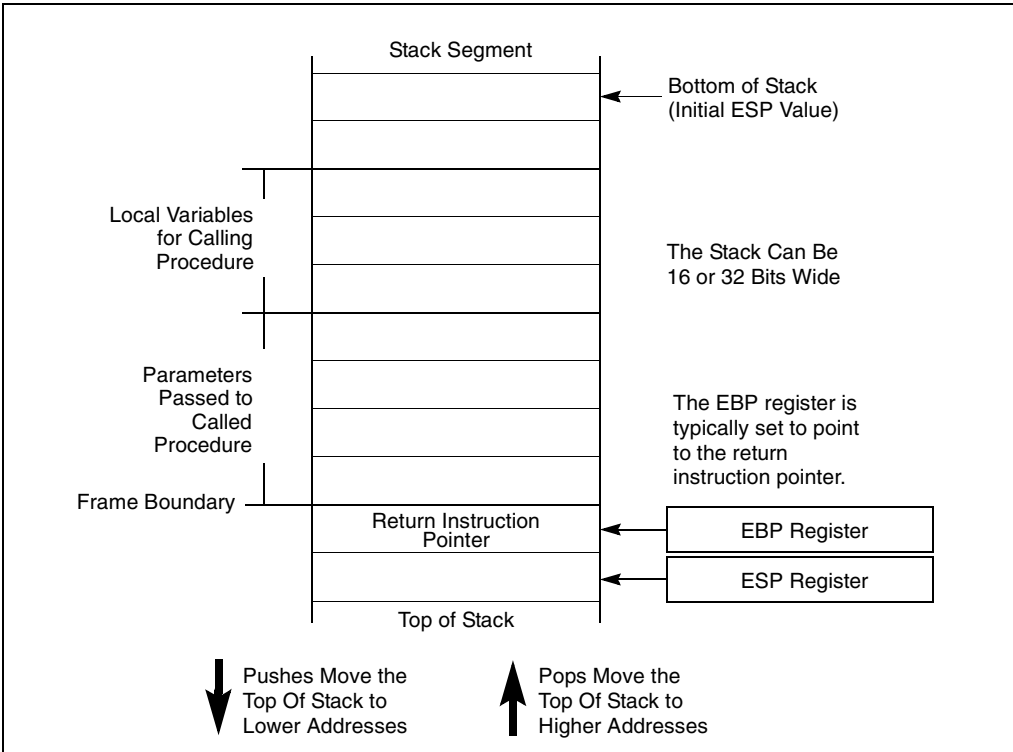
Stack Segment

Bottom of Stack
(Initial ESP Value)

Local Variables
for Calling
Procedure

The Stack Can Be
16 or 32 Bits Wide

Parameters
Passed to
Called
Procedure

The EBP register is typically set to point to the return instruction pointer.

Frame Boundary

Return Instruction
Pointer

EBP Register

ESP Register

Top of Stack

Pushes Move the
Top Of Stack to
Lower Addresses

Pops Move the
Top Of Stack to
Higher Addresses